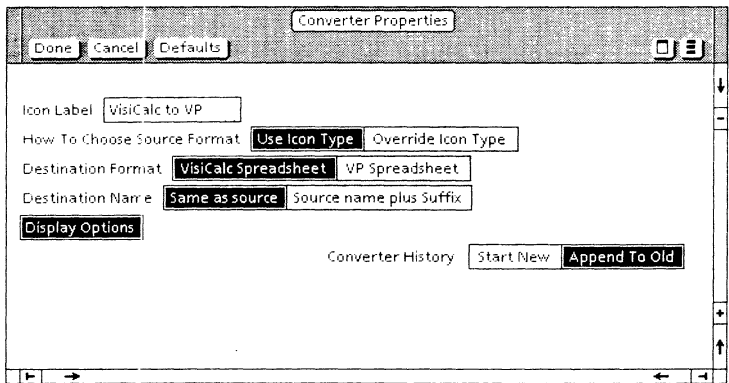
Converter Properties

Done Cancel Defaults

Icon Label VisiCalc to VP

How To Choose Source Format Use Icon Type Override Icon Type

Destination Format VisiCalc Spreadsheet VP Spreadsheet

Destination Name Same as source Source name plus Suffix

Display Options

Converter History Start New Append To Old